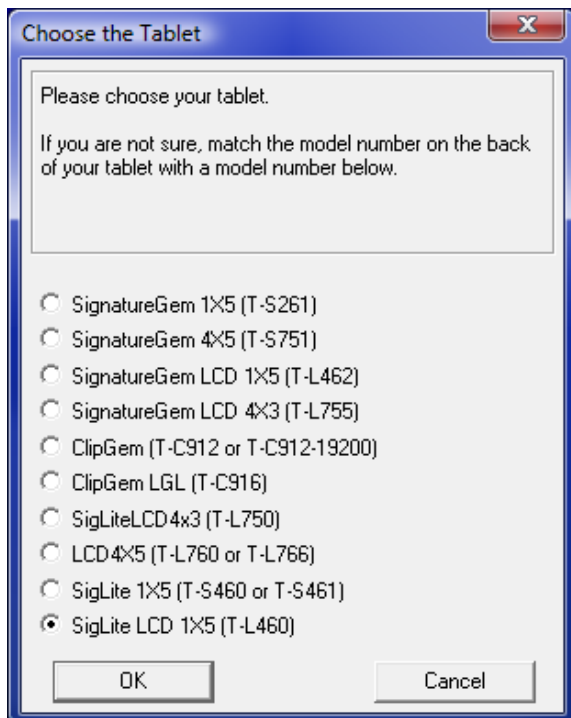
Choose the Tablet

Please choose your tablet.

If you are not sure, match the model number on the back of your tablet with a model number below.

SignatureGem 1X5 (T-S261)
SignatureGem 4X5 (T-S751)
SignatureGem LCD 1X5 (T-L462)
SignatureGem LCD 4X3 (T-L755)
ClipGem (T-C912 or T-C912-19200)
ClipGem LGL (T-C916)
SigLiteLCD4x3 (T-L750)
LCD4X5 (T-L760 or T-L766)
SigLite 1X5 (T-S460 or T-S461)
SigLite LCD 1X5 (T-L460)

OK
Cancel